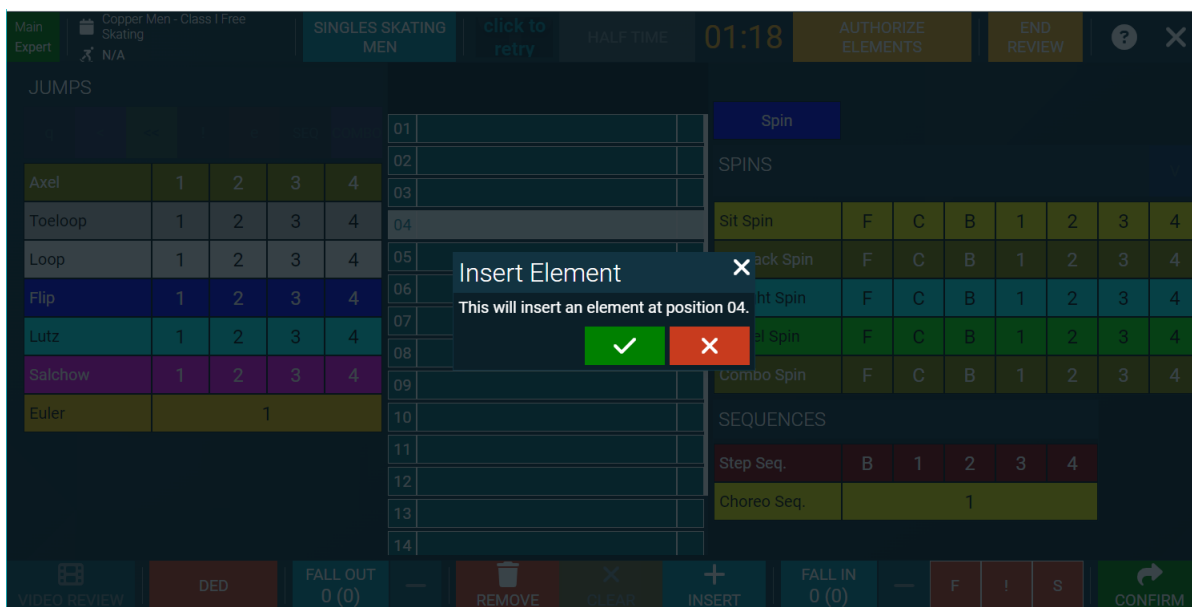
Main Expert

Copper Men - Class I Free Skating

N/A

SINGLES SKATING MEN

click to retry

HALF TIME

01:18

AUTHORIZE ELEMENTS

END REVIEW

?

✕

JUMPS

<<

| Axel | 1 | 2 | 3 | 4 |
|---|---|---|---|---|
| Toeloop | 1 | 2 | 3 | 4 |
| Loop | 1 | 2 | 3 | 4 |
| Flip | 1 | 2 | 3 | 4 |
| Lutz | 1 | 2 | 3 | 4 |
| Salchow | 1 | 2 | 3 | 4 |
| Euler | 1 | | | |

01
02
03
04
05
06
07
08
09
10
11
12
13
14

Insert Element

This will insert an element at position 04.

✓ ✕

Spin

SPINS

| Sit Spin | F | C | B | 1 | 2 | 3 | 4 |
|---|---|---|---|---|---|---|---|
| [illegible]ack Spin | F | C | B | 1 | 2 | 3 | 4 |
| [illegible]ht Spin | F | C | B | 1 | 2 | 3 | 4 |
| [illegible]el Spin | F | C | B | 1 | 2 | 3 | 4 |
| Combo Spin | F | C | B | 1 | 2 | 3 | 4 |

SEQUENCES

| Step Seq. | B | 1 | 2 | 3 | 4 |
|---|---|---|---|---|---|
| Choreo Seq. | 1 | | | | |

VIDEO REVIEW

DED

FALL OUT 0 (0)

—

REMOVE

CLEAR

INSERT

FALL IN 0 (0)

—

F

!

S

CONFIRM